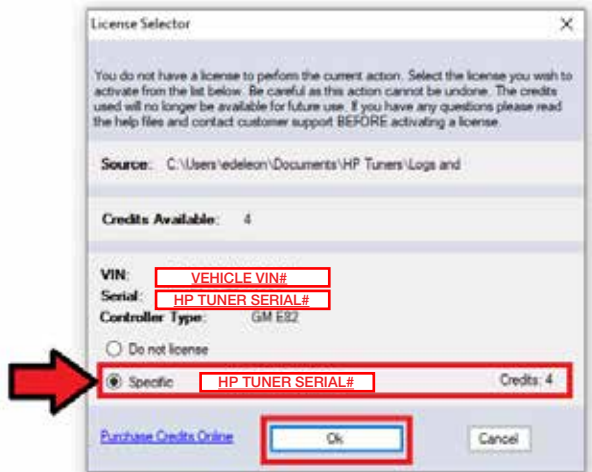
License Selector

You do not have a license to perfom the current action. Select the license you wish to activate from the list below. Be careful as this action cannot be undone. The credits used will no longer be available for future use. If you have any questions please read the help files and contact customer support BEFORE activating a license.

Source: C:\Users\edeleon\Documents\HP Tuners\Logs and

Credits Available: 4

VIN: VEHICLE VIN#
Serial: HP TUNER SERIAL#
Controller Type: GM E82

Do not license

Specific HP TUNER SERIAL# Credits: 4

Purchase Credits Online Ok Cancel